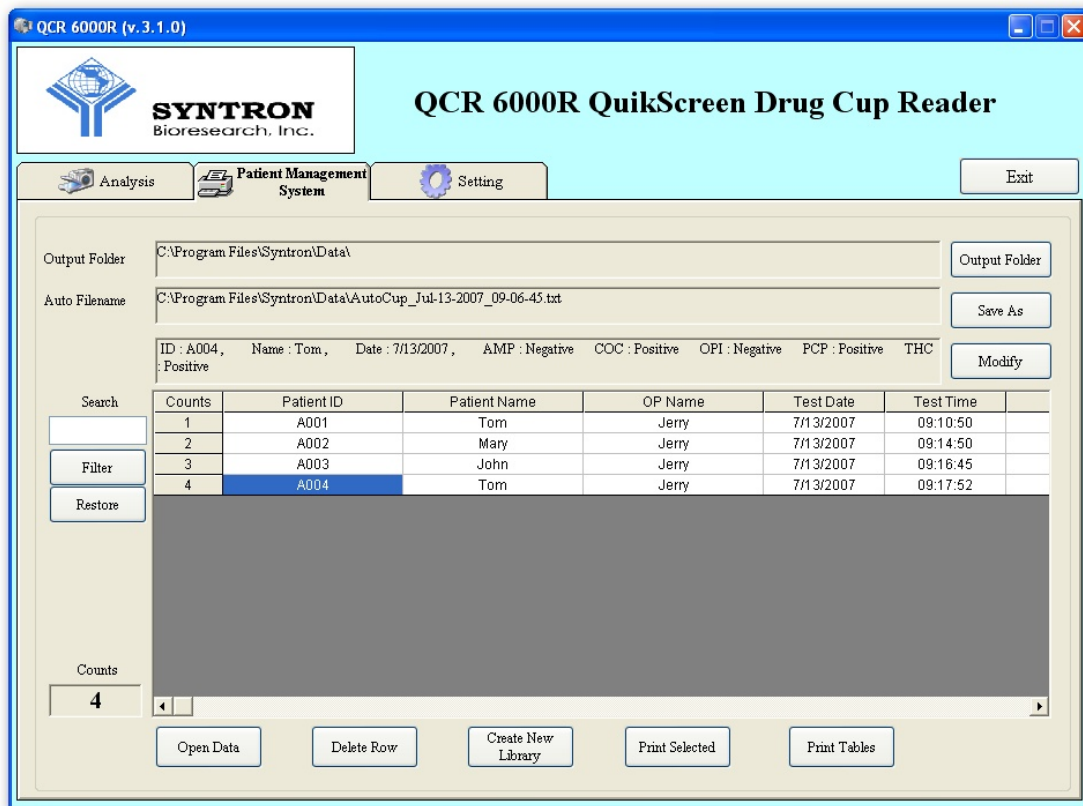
QCR 6000R (v.3.1.0)

SYNTRON
Bioresearch, Inc.

QCR 6000R QuikScreen Drug Cup Reader

Analysis
Patient Management System
Setting

Exit

Output Folder
C:\Program Files\Syntron\Data\
Output Folder

Auto Filename
C:\Program Files\Syntron\Data\AutoCup_Jul-13-2007_09-06-45.txt
Save As

ID : A004 , Name : Tom , Date : 7/13/2007 , AMP : Negative COC : Positive OPI : Negative PCP : Positive THC : Positive
Modify

Search

Filter

Restore

| Counts | Patient ID | Patient Name | OP Name | Test Date | Test Time |
|---|---|---|---|---|---|
| 1 | A001 | Tom | Jerry | 7/13/2007 | 09:10:50 |
| 2 | A002 | Mary | Jerry | 7/13/2007 | 09:14:50 |
| 3 | A003 | John | Jerry | 7/13/2007 | 09:16:45 |
| 4 | A004 | Tom | Jerry | 7/13/2007 | 09:17:52 |

Counts
4

Open Data
Delete Row
Create New Library
Print Selected
Print Tables